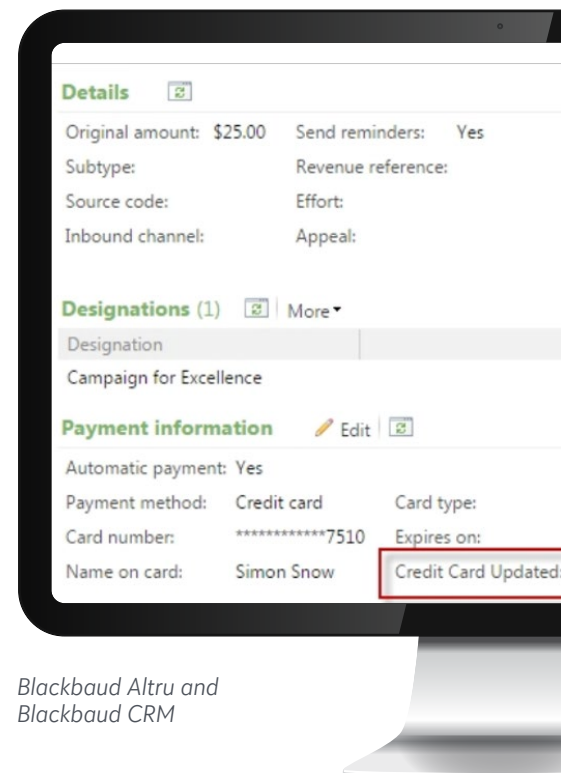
Details

Original amount: $25.00 Send reminders: Yes
Subtype: Revenue reference:
Source code: Effort:
Inbound channel: Appeal:

Designations (1) More

| Designation | |
|---|---|
| Campaign for Excellence | |

Payment information Edit

Automatic payment: Yes
Payment method: Credit card Card type:
Card number: ************7510 Expires on:
Name on card: Simon Snow Credit Card Updated:

Blackbaud Altru and Blackbaud CRM